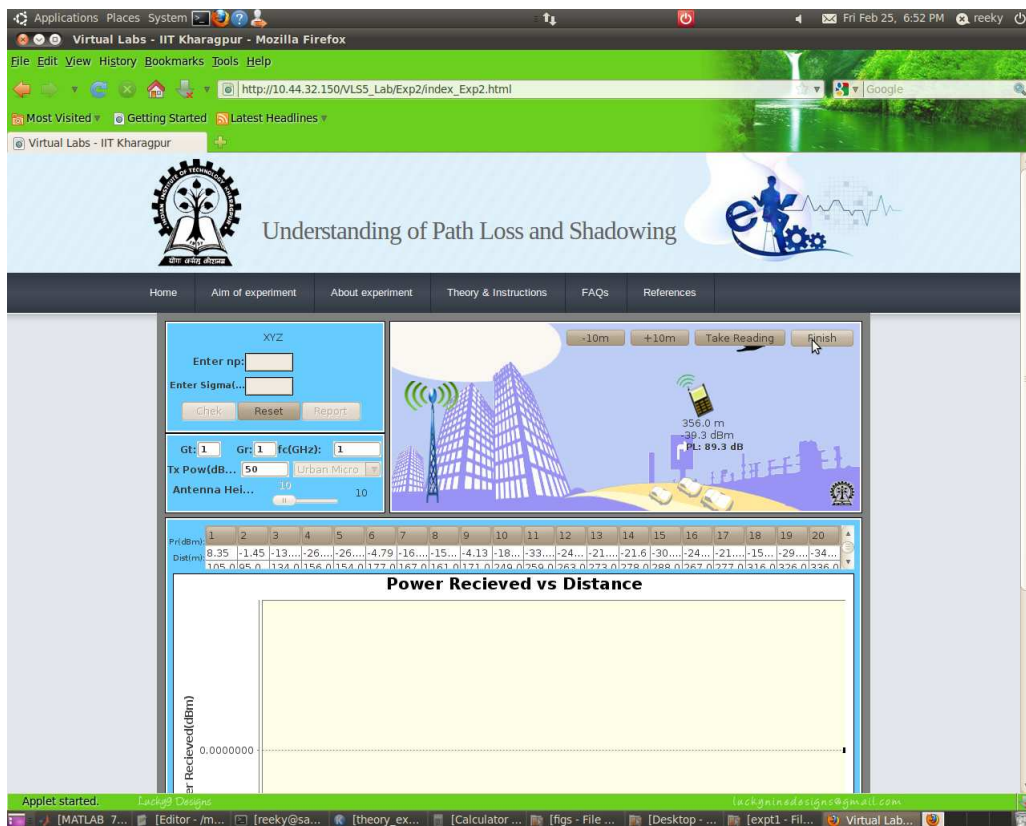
Applications Places System

Fri Feb 25, 6:52 PM reeky

Virtual Labs - IIT Kharagpur - Mozilla Firefox

File Edit View History Bookmarks Tools Help

http://10.44.32.150/VLS5_Lab/Exp2/index_Exp2.html

Google

Most Visited Getting Started Latest Headlines

Virtual Labs - IIT Kharagpur

Understanding of Path Loss and Shadowing

Home | Aim of experiment | About experiment | Theory & Instructions | FAQs | References

XYZ

Enter np:

Enter Sigma(...

Chek Reset Report

Gt: 1 Gr: 1 fc(GHz): 1

Tx Pow(dB... 50 Urban Micro

Antenna Hei... 10 10

-10m +10m Take Reading Finish

356.0 m
-39.3 dBm
PL: 89.3 dB

| Pr(dBm): | 1 | 2 | 3 | 4 | 5 | 6 | 7 | 8 | 9 | 10 | 11 | 12 | 13 | 14 | 15 | 16 | 17 | 18 | 19 | 20 |
|---|---|---|---|---|---|---|---|---|---|---|---|---|---|---|---|---|---|---|---|---|
| Dist(m): | 8.35 | -1.45 | -13.... | -26.... | -26.... | -4.79 | -16.... | -15.... | -4.13 | -18.... | -33.... | -24.... | -21.... | -21.6 | -30.... | -24.... | -21.... | -15.... | -29.... | -34.... |
| | 105.0 | 95.0 | 134.0 | 156.0 | 154.0 | 177.0 | 167.0 | 161.0 | 171.0 | 249.0 | 259.0 | 263.0 | 273.0 | 278.0 | 288.0 | 267.0 | 277.0 | 316.0 | 326.0 | 336.0 |

Power Recieved vs Distance

er Recieved(dBm)

0.0000000

Applet started. Lucky9 Designs luckyninedesigns@gmail.com

[MATLAB 7... [Editor - /m... [reeky@sa... [theory_ex... [Calculator ... [figs - File ... [Desktop - ... [expt1 - Fil... Virtual Lab...